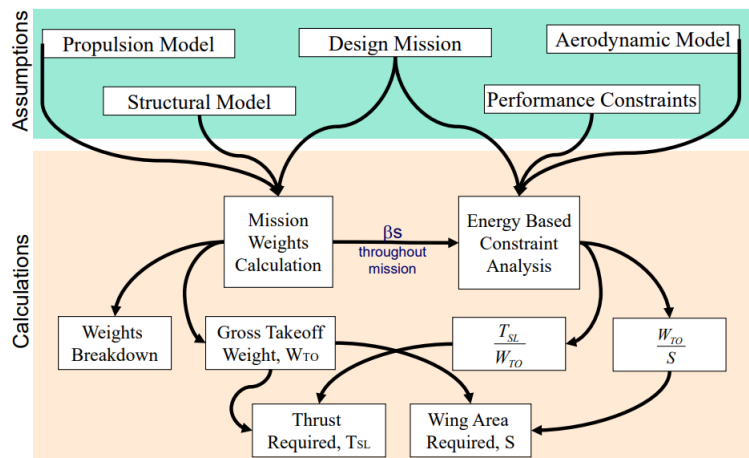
Assumptions

Propulsion Model

Design Mission

Aerodynamic Model

Structural Model

Performance Constraints

Calculations

Mission Weights Calculation

βs throughout mission

Energy Based Constraint Analysis

Weights Breakdown

Gross Takeoff Weight, $W_{TO}$

$\frac{T_{SL}}{W_{TO}}$

$\frac{W_{TO}}{S}$

Thrust Required, $T_{SL}$

Wing Area Required, S